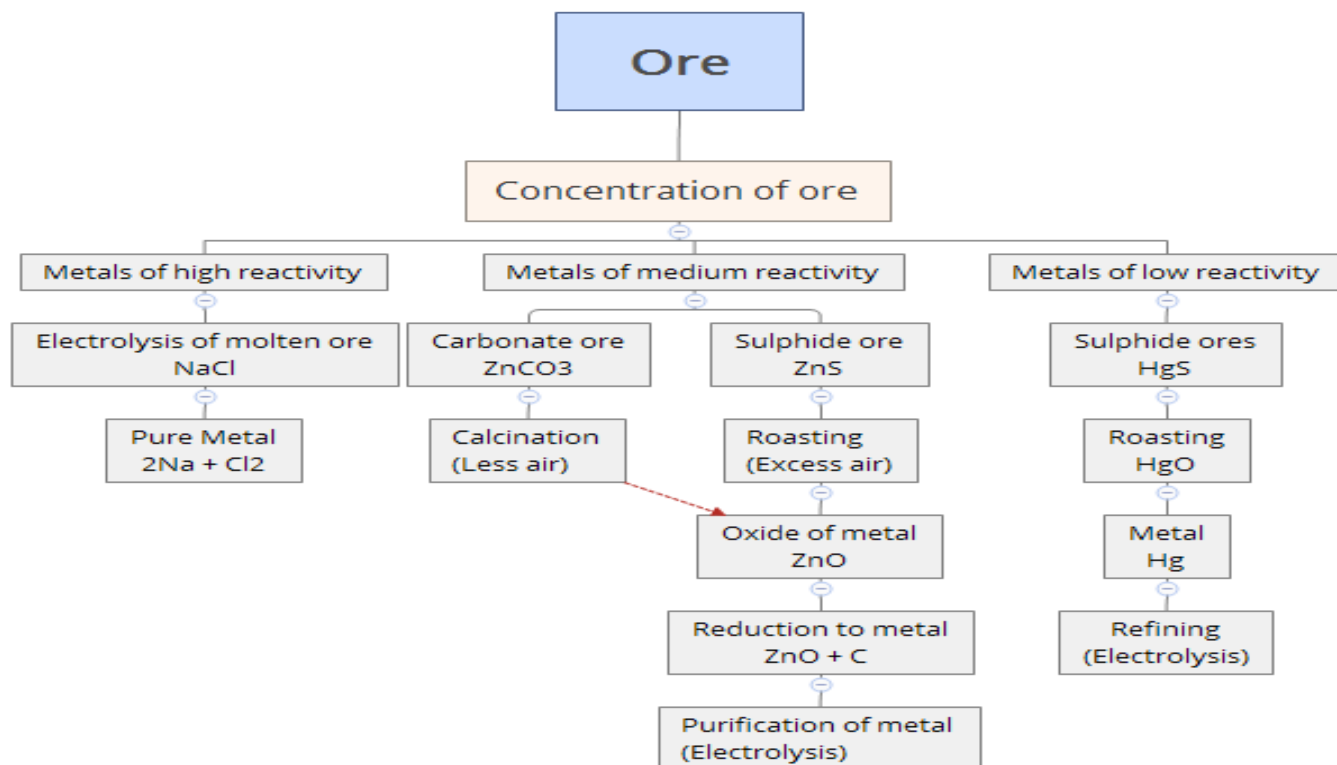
Ore

Concentration of ore

Metals of high reactivity

Electrolysis of molten ore NaCl

Pure Metal 2Na + Cl2

Metals of medium reactivity

Carbonate ore ZnCO3

Calcination (Less air)

Sulphide ore ZnS

Roasting (Excess air)

Oxide of metal ZnO

Reduction to metal ZnO + C

Purification of metal (Electrolysis)

Metals of low reactivity

Sulphide ores HgS

Roasting HgO

Metal Hg

Refining (Electrolysis)